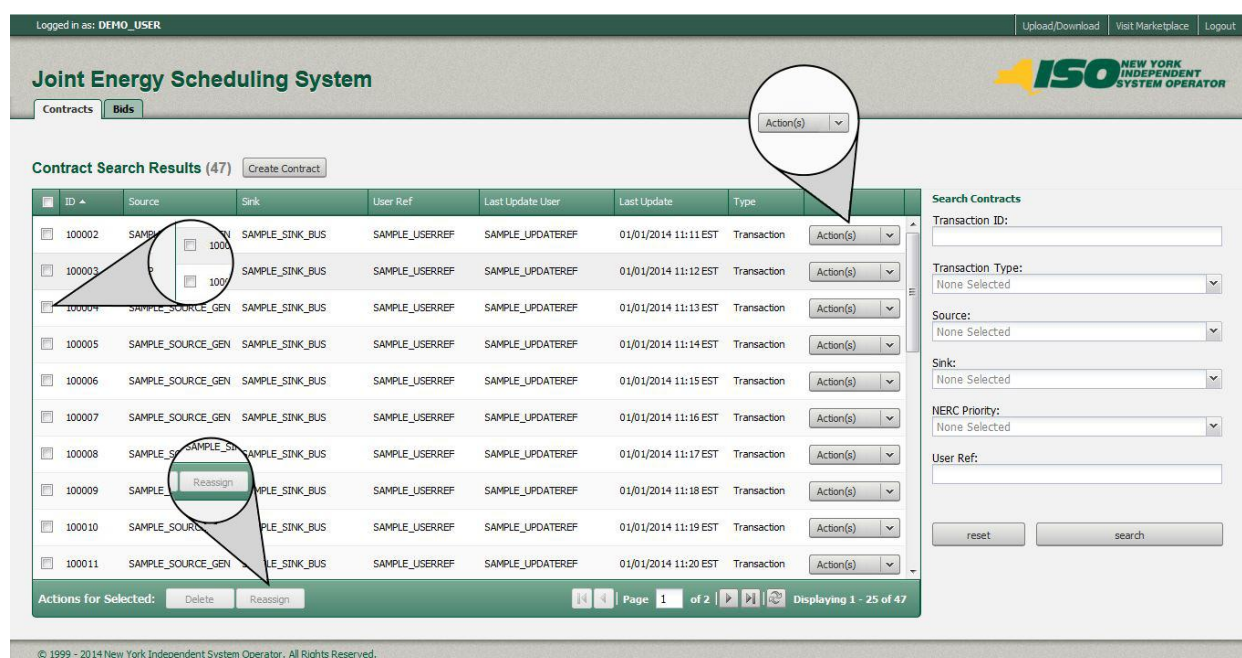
Logged in as: DEMO_USER

Upload/Download | Visit Marketplace | Logout

Joint Energy Scheduling System

NEW YORK INDEPENDENT SYSTEM OPERATOR

Contracts | Bids

Action(s)

Contract Search Results (47) Create Contract

| ID ▲ | Source | Sink | User Ref | Last Update User | Last Update | Type | |
|---|---|---|---|---|---|---|---|
| 100002 | SAMP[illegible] 1000 | SAMPLE_SINK_BUS | SAMPLE_USERREF | SAMPLE_UPDATEREF | 01/01/2014 11:11 EST | Transaction | Action(s) |
| 100003 | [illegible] 1000 | SAMPLE_SINK_BUS | SAMPLE_USERREF | SAMPLE_UPDATEREF | 01/01/2014 11:12 EST | Transaction | Action(s) |
| 100004 | SAMPLE_SOURCE_GEN | SAMPLE_SINK_BUS | SAMPLE_USERREF | SAMPLE_UPDATEREF | 01/01/2014 11:13 EST | Transaction | Action(s) |
| 100005 | SAMPLE_SOURCE_GEN | SAMPLE_SINK_BUS | SAMPLE_USERREF | SAMPLE_UPDATEREF | 01/01/2014 11:14 EST | Transaction | Action(s) |
| 100006 | SAMPLE_SOURCE_GEN | SAMPLE_SINK_BUS | SAMPLE_USERREF | SAMPLE_UPDATEREF | 01/01/2014 11:15 EST | Transaction | Action(s) |
| 100007 | SAMPLE_SOURCE_GEN | SAMPLE_SINK_BUS | SAMPLE_USERREF | SAMPLE_UPDATEREF | 01/01/2014 11:16 EST | Transaction | Action(s) |
| 100008 | SAMPLE_S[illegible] SAMPLE_SI | SAMPLE_SINK_BUS | SAMPLE_USERREF | SAMPLE_UPDATEREF | 01/01/2014 11:17 EST | Transaction | Action(s) |
| 100009 | SAMPLE_ Reassign | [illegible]MPLE_SINK_BUS | SAMPLE_USERREF | SAMPLE_UPDATEREF | 01/01/2014 11:18 EST | Transaction | Action(s) |
| 100010 | SAMPLE_SOURC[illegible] | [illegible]PLE_SINK_BUS | SAMPLE_USERREF | SAMPLE_UPDATEREF | 01/01/2014 11:19 EST | Transaction | Action(s) |
| 100011 | SAMPLE_SOURCE_GEN | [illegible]LE_SINK_BUS | SAMPLE_USERREF | SAMPLE_UPDATEREF | 01/01/2014 11:20 EST | Transaction | Action(s) |

Actions for Selected: Delete Reassign

Page 1 of 2 Displaying 1 - 25 of 47

Search Contracts
Transaction ID:
Transaction Type:
None Selected
Source:
None Selected
Sink:
None Selected
NERC Priority:
None Selected
User Ref:
reset search

© 1999 - 2014 New York Independent System Operator. All Rights Reserved.